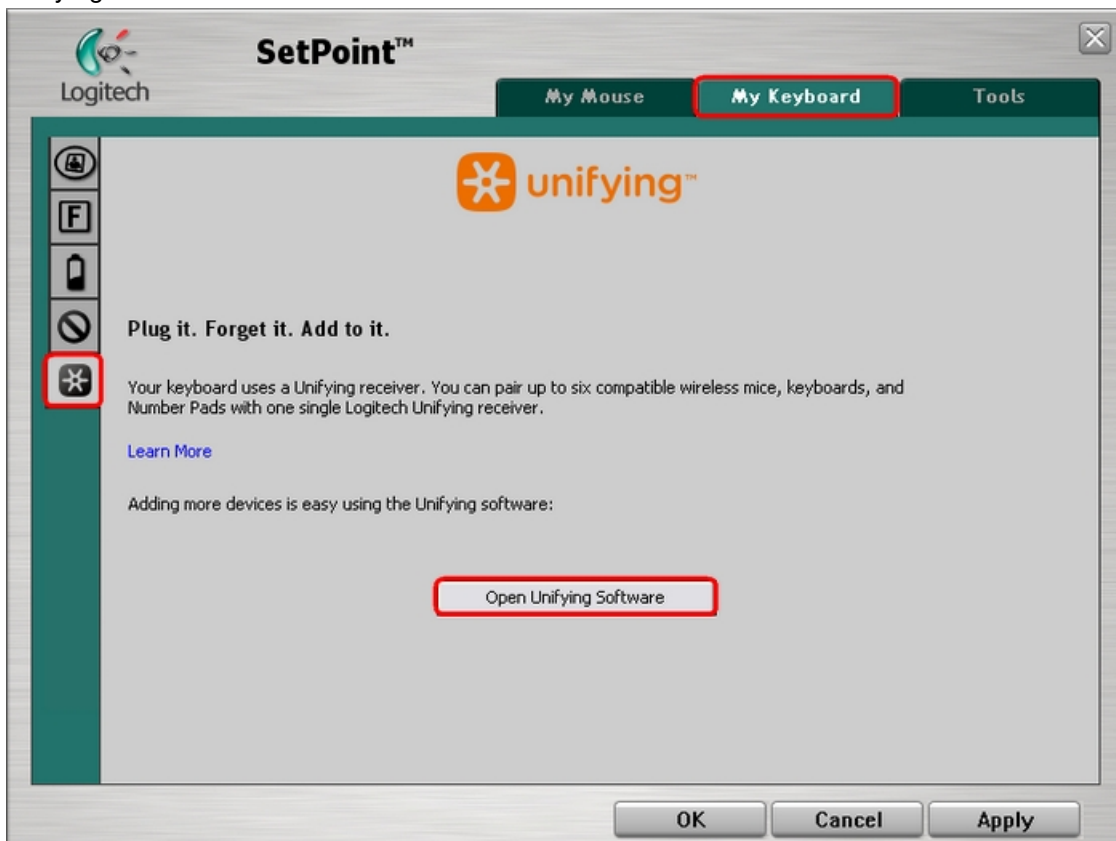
Logitech

SetPoint™

My Mouse

My Keyboard

Tools

F

unifying™

Plug it. Forget it. Add to it.

Your keyboard uses a Unifying receiver. You can pair up to six compatible wireless mice, keyboards, and Number Pads with one single Logitech Unifying receiver.

Learn More

Adding more devices is easy using the Unifying software:

Open Unifying Software

OK

Cancel

Apply